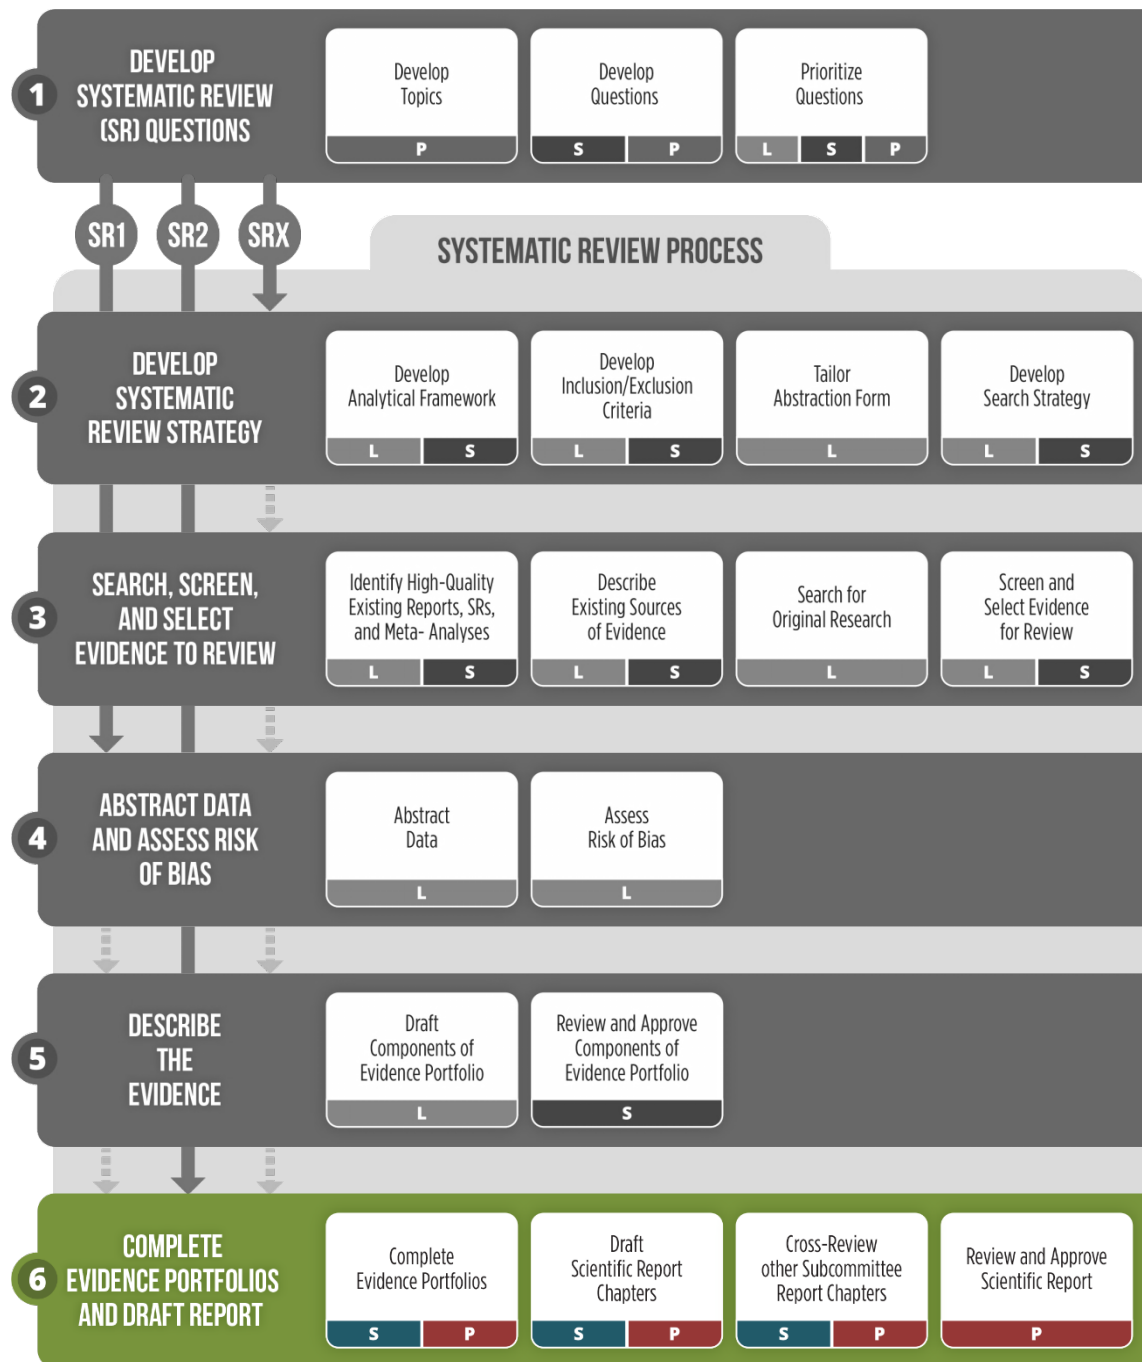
1 DEVELOP SYSTEMATIC REVIEW (SR) QUESTIONS

Develop Topics
P

Develop Questions
S P

Prioritize Questions
L S P

SR1 SR2 SRX

SYSTEMATIC REVIEW PROCESS

2 DEVELOP SYSTEMATIC REVIEW STRATEGY

Develop Analytical Framework
L S

Develop Inclusion/Exclusion Criteria
L S

Tailor Abstraction Form
L

Develop Search Strategy
L S

3 SEARCH, SCREEN, AND SELECT EVIDENCE TO REVIEW

Identify High-Quality Existing Reports, SRs, and Meta- Analyses
L S

Describe Existing Sources of Evidence
L S

Search for Original Research
L

Screen and Select Evidence for Review
L S

4 ABSTRACT DATA AND ASSESS RISK OF BIAS

Abstract Data
L

Assess Risk of Bias
L

5 DESCRIBE THE EVIDENCE

Draft Components of Evidence Portfolio
L

Review and Approve Components of Evidence Portfolio
S

6 COMPLETE EVIDENCE PORTFOLIOS AND DRAFT REPORT

Complete Evidence Portfolios
S P

Draft Scientific Report Chapters
S P

Cross-Review other Subcommittee Report Chapters
S P

Review and Approve Scientific Report
P